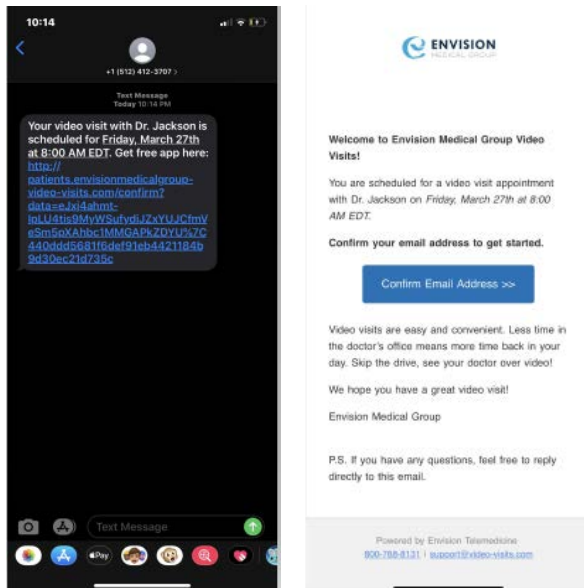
10:14

+1 (512) 412-3707 >

Text Message
Today 10:14 PM

Your video visit with Dr. Jackson is scheduled for Friday, March 27th at 8:00 AM EDT. Get free app here: http://patients.envisionmedicalgroup-video-visits.com/confirm?data=eJxj4ahmt-lpLU4tis9MyWSufydiJZxYUJCfmVeSm5pXAhbc1MMGAPkZDYU%7C440ddd5681f6def91eb4421184b9d30ec21d735c

Text Message

Pay

ENVISION
MEDICAL GROUP

Welcome to Envision Medical Group Video Visits!

You are scheduled for a video visit appointment with Dr. Jackson on Friday, March 27th at 8:00 AM EDT.

Confirm your email address to get started.

Confirm Email Address >>

Video visits are easy and convenient. Less time in the doctor's office means more time back in your day. Skip the drive, see your doctor over video!

We hope you have a great video visit!

Envision Medical Group

P.S. If you have any questions, feel free to reply directly to this email.

Powered by Envision Telemedicine
800-768-8131 | support@video-visits.com